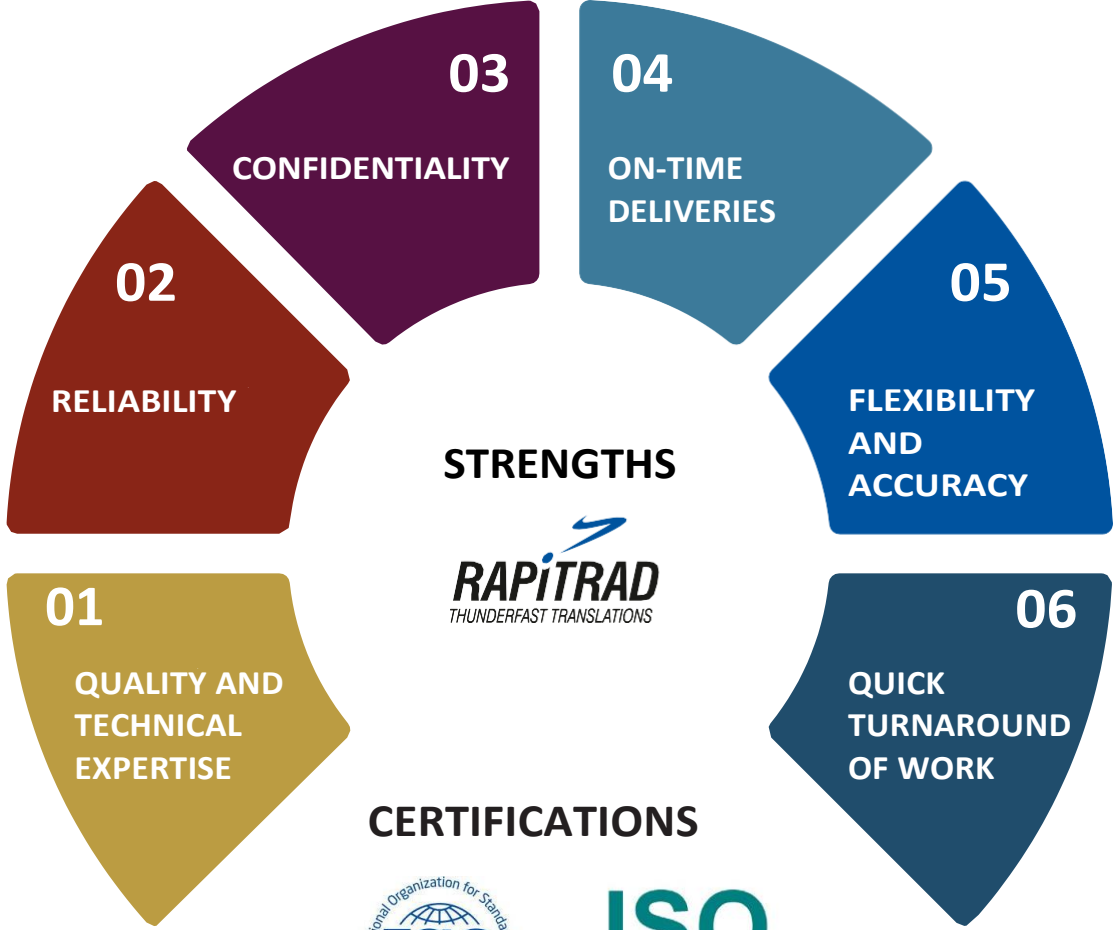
03

CONFIDENTIALITY

04

ON-TIME DELIVERIES

02

RELIABILITY

05

FLEXIBILITY AND ACCURACY

STRENGTHS

RAPITRAD
THUNDERFAST TRANSLATIONS

01

QUALITY AND TECHNICAL EXPERTISE

06

QUICK TURNAROUND OF WORK

CERTIFICATIONS

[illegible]ional Organization for Standa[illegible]

ISO